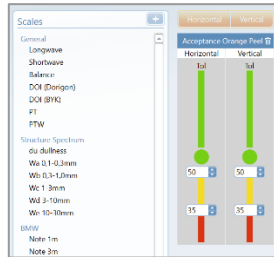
Scales

General
Longwave
Shortwave
Balance
DOI (Dorigon)
DOI (BYK)
FT
FTW

Structure Spectrum
du dullness
Wa 0,1-0,3mm
Wb 0,3-1,0mm
Wc 1-3mm
Wd 3-10mm
We 10-30mm

BMW
Note 1m
Note 3m

Horizontal
Vertical

Acceptance Orange Peel
Horizontal
Vertical
Tol
Tol
50
50
35
35